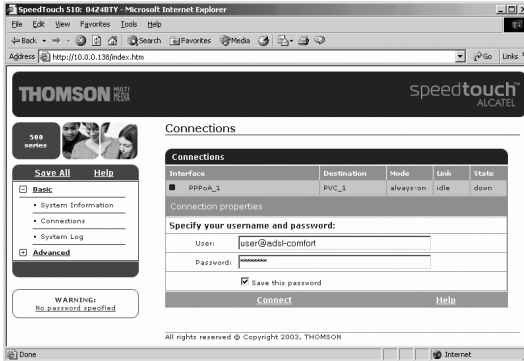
SpeedTouch 510: 04Z4BTY - Microsoft Internet Explorer

File Edit View Favorites Tools Help

Back Search Favorites Media

Address http://10.0.0.138/index.htm

Go Links

THOMSON MULTI MEDIA

speedtouch ALCATEL

500 series

Save All Help

Basic

• System Information

• Connections

• System Log

Advanced

WARNING:
No password specified

Connections

Connections

| Interface | Destination | Mode | Link | State |
|---|---|---|---|---|
| PPPoA_1 | PVC_1 | always-on | idle | down |

Connection properties

Specify your username and password:

User: user@adsl-comfort

Password: ********

Save this password

Connect Help

All rights reserved © Copyright 2003, THOMSON

Done

Internet